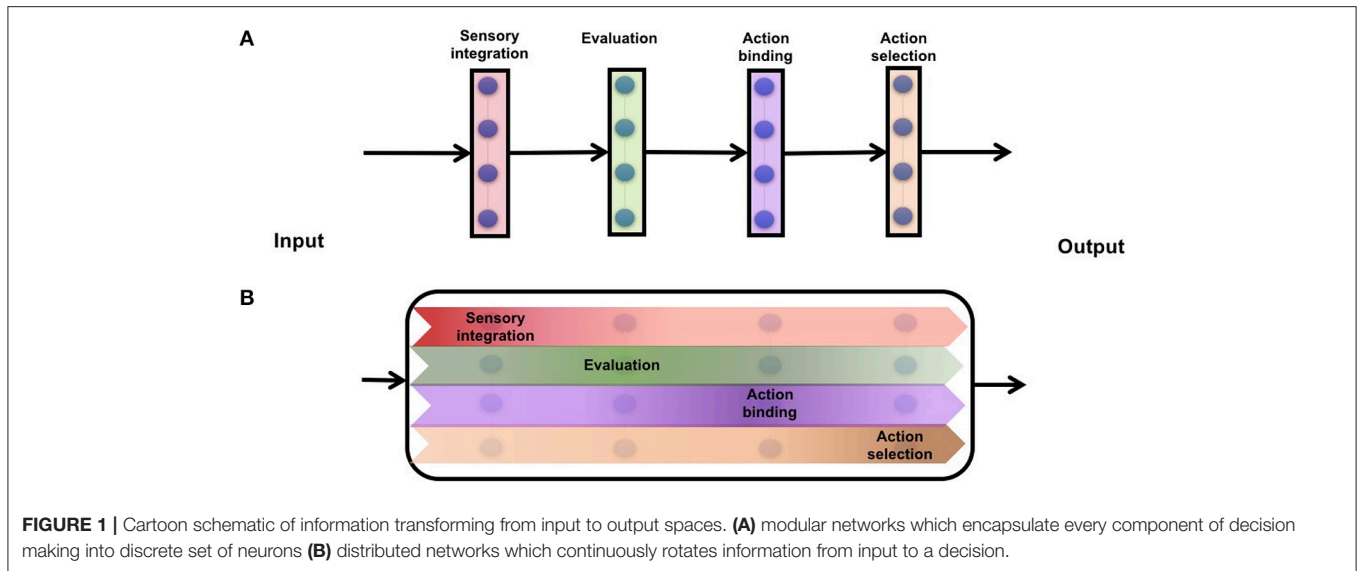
A

Sensory integration

Evaluation

Action binding

Action selection

Input

Output

B

Sensory integration

Evaluation

Action binding

Action selection

**FIGURE 1 |** Cartoon schematic of information transforming from input to output spaces. **(A)** modular networks which encapsulate every component of decision making into discrete set of neurons **(B)** distributed networks which continuously rotates information from input to a decision.